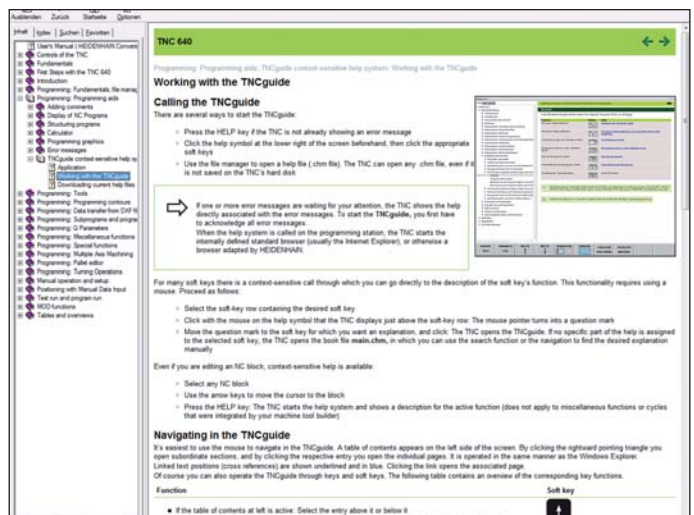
Ausblenden Zurück Startseite Optionen

Inhalt Index Suchen Favoriten

User's Manual ( HEIDENHAIN Convers
Controls of the TNC
Fundamentals
First Steps with the TNC 640
Introduction
Programming: Fundamentals, file manag
Programming: Programming aids
Adding comments
Display of NC Programs
Structuring programs
Calculator
Programming graphics
Error messages
TNCguide context-sensitive help sy
Application
Working with the TNCguide
Downloading current help files
Programming: Tools
Programming: Programming contours
Programming: Data transfer from DXF fil
Programming: Subprograms and progra
Programming: Q Parameters
Programming: Miscellaneous functions
Programming: Special functions
Programming: Multiple Axis Machining
Programming: Pallet editor
Programming: Turning Operations
Manual operation and setup
Positioning with Manual Data Input
Test run and program run
MOD functions
Tables and overviews

TNC 640

Programming: Programming aids, TNCguide context-sensitive help system, Working with the TNCguide

Working with the TNCguide

Calling the TNCguide

There are several ways to start the TNCguide:

Press the HELP key if the TNC is not already showing an error message

Click the help symbol at the lower right of the screen beforehand, then click the appropriate soft keys

Use the file manager to open a help file (.chm file). The TNC can open any .chm file, even if it is not saved on the TNC's hard disk

If one or more error messages are waiting for your attention, the TNC shows the help directly associated with the error messages. To start the TNCguide, you first have to acknowledge all error messages.
When the help system is called on the programming station, the TNC starts the internally defined standard browser (usually the Internet Explorer), or otherwise a browser adapted by HEIDENHAIN.

For many soft keys there is a context-sensitive call through which you can go directly to the description of the soft key's function. This functionality requires using a mouse. Proceed as follows:

Select the soft-key row containing the desired soft key

Click with the mouse on the help symbol that the TNC displays just above the soft-key row: The mouse pointer turns into a question mark

Move the question mark to the soft key for which you want an explanation, and click: The TNC opens the TNCguide. If no specific part of the help is assigned to the selected soft key, the TNC opens the book file main.chm, in which you can use the search function or the navigation to find the desired explanation manually

Even if you are editing an NC block, context-sensitive help is available:

Select any NC block

Use the arrow keys to move the cursor to the block

Press the HELP key: The TNC starts the help system and shows a description for the active function (does not apply to miscellaneous functions or cycles that were integrated by your machine tool builder)

Navigating in the TNCguide

It's easiest to use the mouse to navigate in the TNCguide. A table of contents appears on the left side of the screen. By clicking the rightward pointing triangle you open subordinate sections, and by clicking the respective entry you open the individual pages. It is operated in the same manner as the Windows Explorer.
Linked text positions (cross references) are shown underlined and in blue. Clicking the link opens the associated page.
Of course you can also operate the TNCguide through keys and soft keys. The following table contains an overview of the corresponding key functions.

| Function | Soft key |
|---|---|
| If the table of contents at left is active: Select the entry above it or below it | |